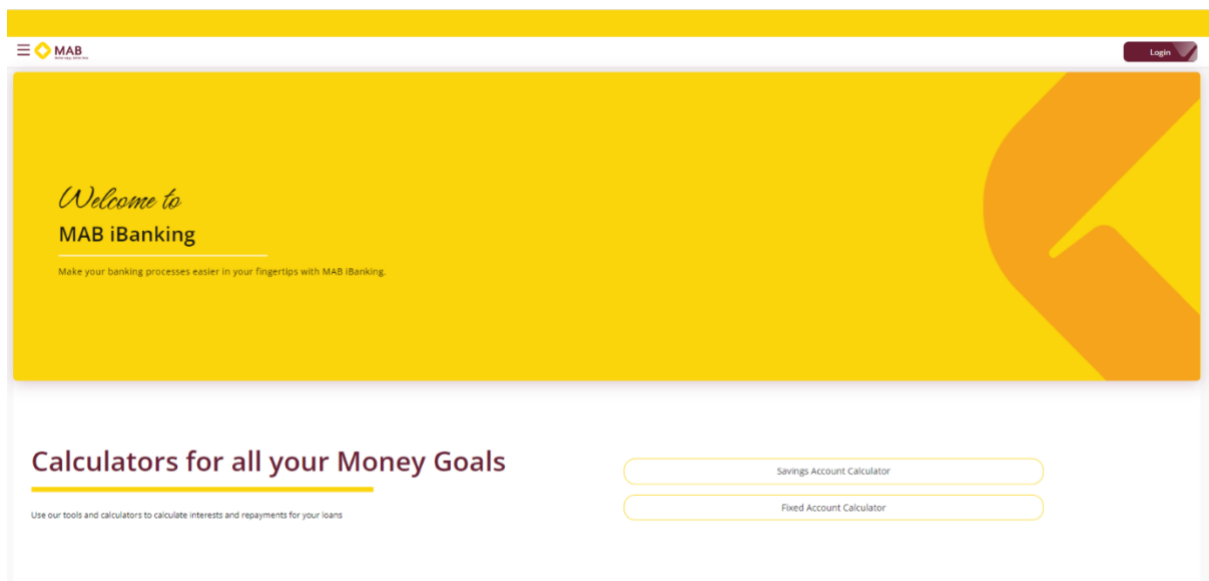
MAB

Login

Welcome to

MAB iBanking

Make your banking processes easier in your fingertips with MAB iBanking.

Calculators for all your Money Goals

Use our tools and calculators to calculate interests and repayments for your loans

Savings Account Calculator

Fixed Account Calculator